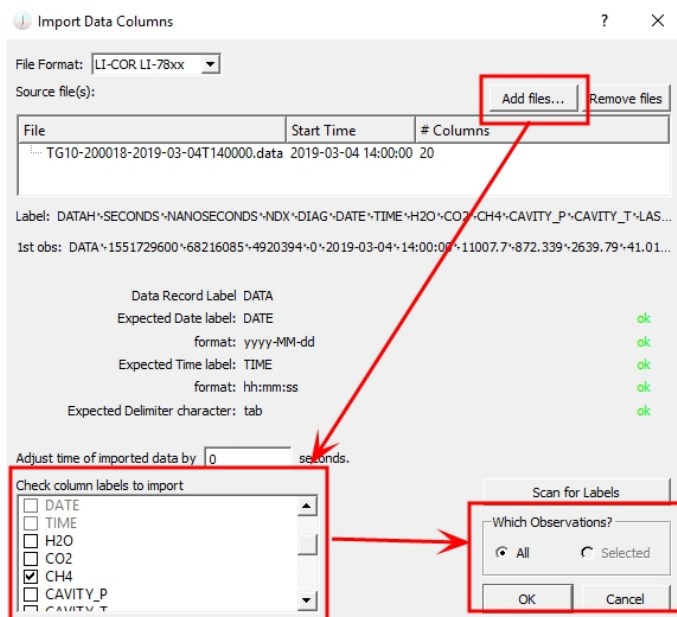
Import Data Columns ? X

File Format: LI-COR LI-78xx

Source file(s):

Add files... Remove files

| File | Start Time | # Columns |
|---|---|---|
| TG10-200018-2019-03-04T140000.data | 2019-03-04 14:00:00 | 20 |

Label: DATAH·SECONDS·NANOSECONDS·NDX·DIAG·DATE·TIME·H2O·CO2·CH4·CAVITY_P·CAVITY_T·LAS...

1st obs: DATA·1551729600·68216085·4920394·0·2019-03-04·14:00:00·11007.7·872.339·2639.79·41.01...

Data Record Label DATA
Expected Date label: DATE ok
format: yyyy-MM-dd ok
Expected Time label: TIME ok
format: hh:mm:ss ok
Expected Delimiter character: tab ok

Adjust time of imported data by 0 seconds.

Check column labels to import
DATE
TIME
H2O
CO2
CH4
CAVITY_P
CAVITY_T

Scan for Labels

Which Observations?
All
Selected

OK Cancel